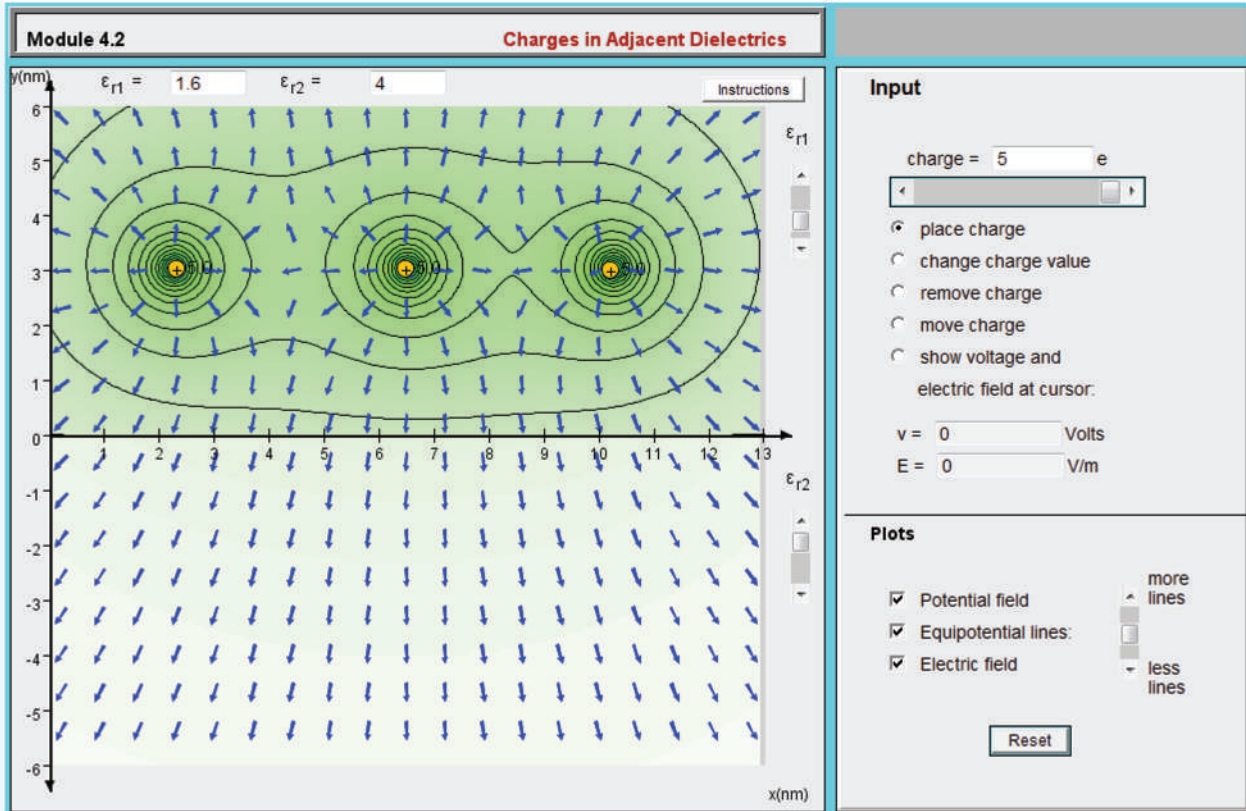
Module 4.2

Charges in Adjacent Dielectrics

$\varepsilon_{r1}$ = 1.6 $\varepsilon_{r2}$ = 4

Instructions

y(nm)

6
5
4
3
2
1
0
-1
-2
-3
-4
-5
-6

1 2 3 4 5 6 7 8 9 10 11 12 13

x(nm)

5.0 5.0 5.0

$\varepsilon_{r1}$

$\varepsilon_{r2}$

Input

charge = 5 e

place charge

change charge value

remove charge

move charge

show voltage and electric field at cursor:

v = 0 Volts

E = 0 V/m

Plots

Potential field

Equipotential lines:

Electric field

more lines

less lines

Reset